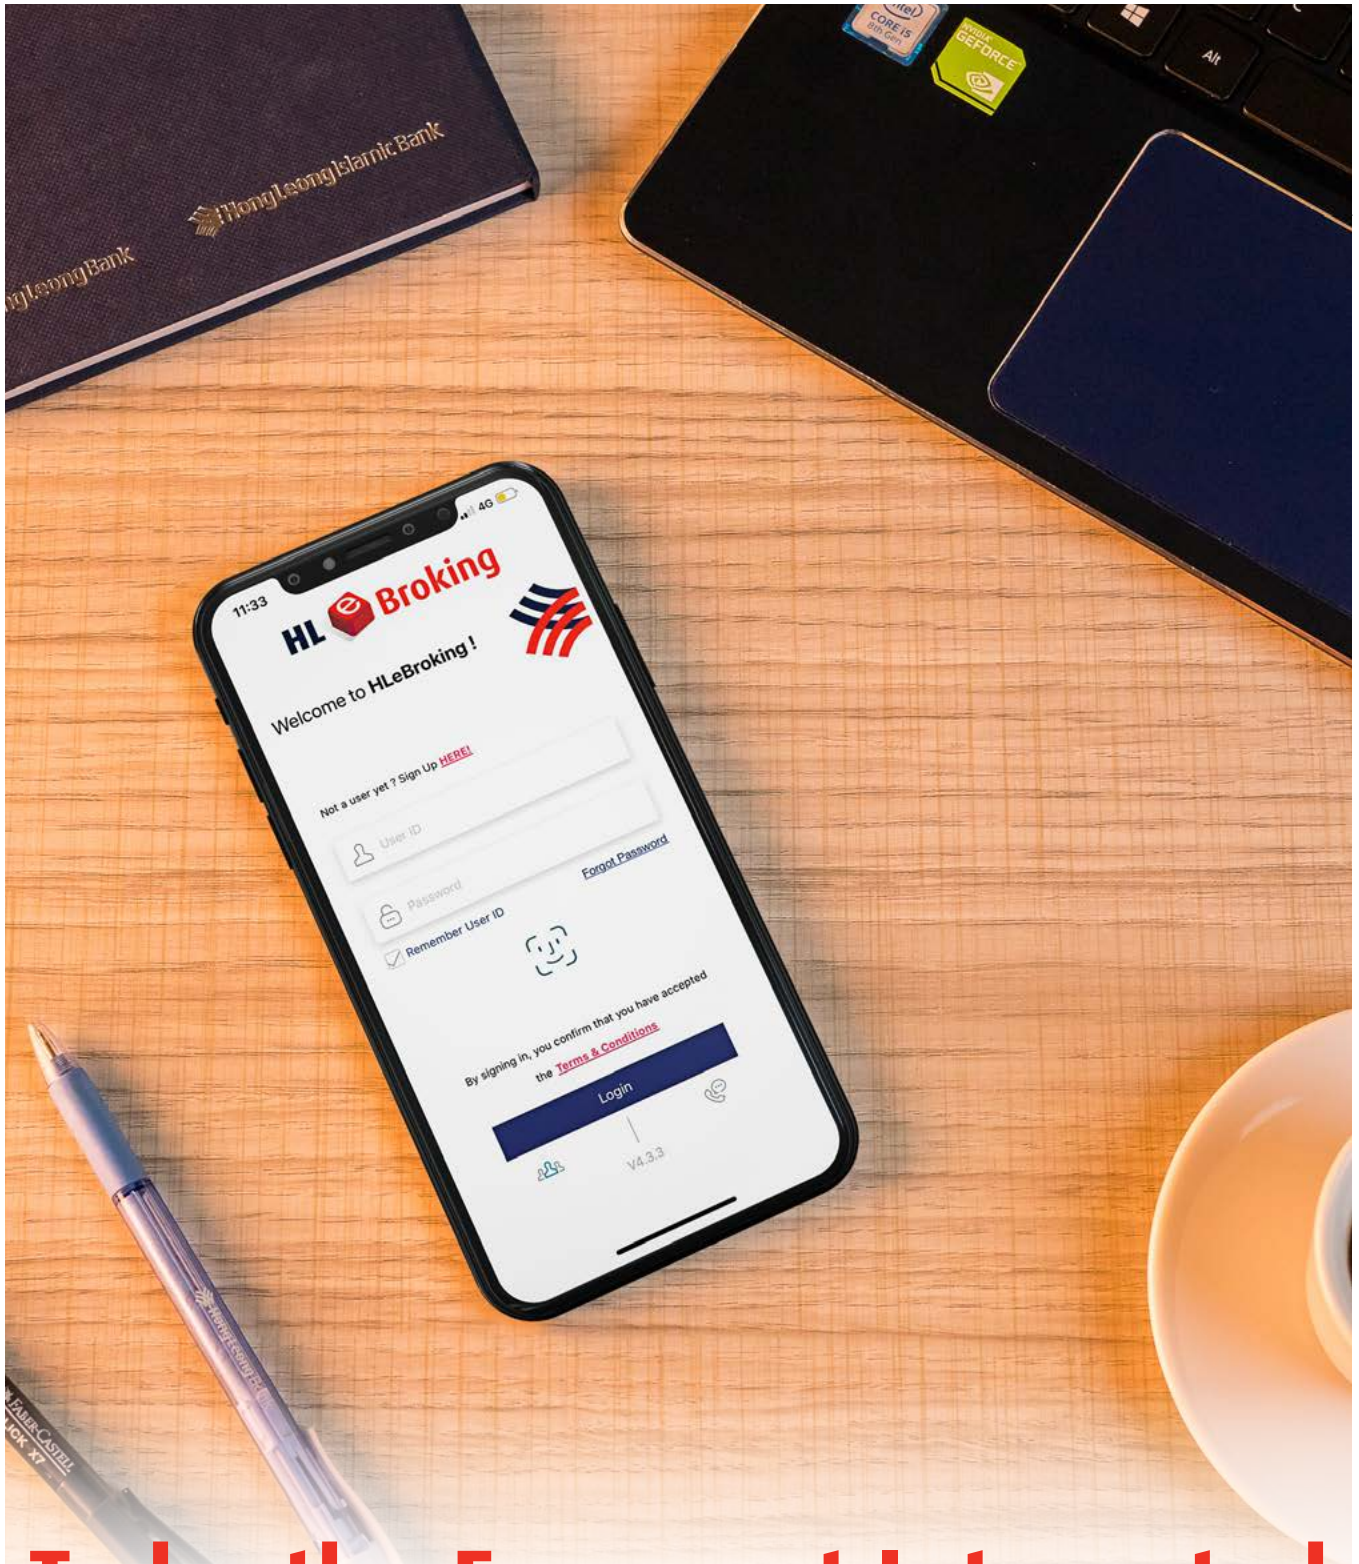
gLeong Bank

Hong Leong Islamic Bank

intel CORE i5 8th Gen

NVIDIA GEFORCE

Alt

11:33

4G

HL e Broking

Welcome to HLeBroking !

Not a user yet ? Sign Up HERE!

User ID

Password

Forgot Password

Remember User ID

By signing in, you confirm that you have accepted the Terms & Conditions

Login

V4.3.3

FABER-CASTELL

CK X7

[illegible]